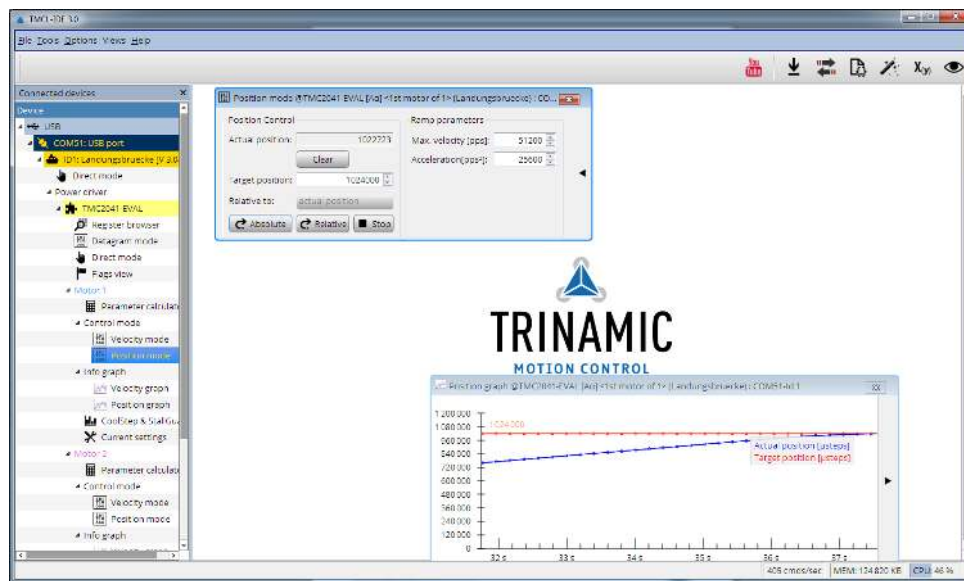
TMCL-IDE 3.0

File Tools Options Views Help

Connected devices

Device

USB

COM51: USB port

ID1: Landungsbruecke [V 3.0

Direct mode

Power driver

TMC2041 EVAL

Register browser

Datagram mode

Direct mode

Flags view

Motor 1

Parameter calculat

Control mode

Velocity mode

Position mode

Info graph

Velocity graph

Position graph

CoolStep & StallGu

Current settings

Motor 2

Parameter calculat

Control mode

Velocity mode

Position mode

Info graph

Position mode @TMC2041 EVAL [Ao] <1st motor of 1> (Landungsbruecke) : CO...

Position Control

Actual position: 1022223

Clear

Target position: 1024000

Relative to: actual position

Absolute Relative Stop

Ramp parameters

Max. velocity [pps]: 51200

Acceleration[pps²]: 25600

TRINAMIC

MOTION CONTROL

Position graph @TMC2041-EVAL [Ao] <1st motor of 1> (Landungsbruecke) : COM51-Id:1

1 200 000

1 080 000

960 000

840 000

720 000

600 000

480 000

360 000

240 000

120 000

0

1024000

Actual position [usteps]

Target position [usteps]

32 s

33 s

34 s

35 s

36 s

37 s

405 cmds/sec

MEM: 134 820 KB

CPU: 46 %